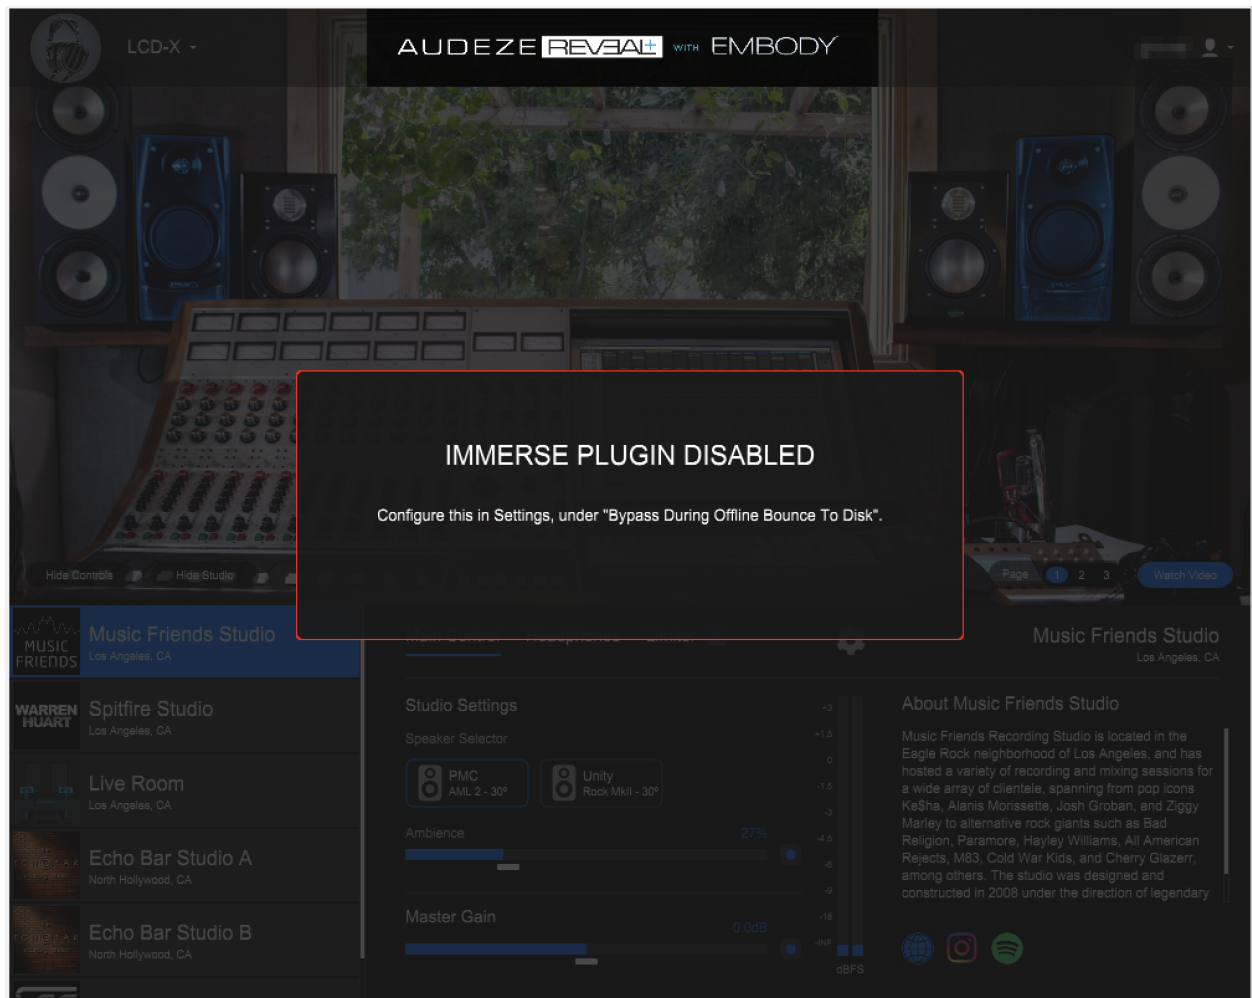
LCD-X

AUDEZE REVEAL+ WITH EMBODY

IMMERSE PLUGIN DISABLED

Configure this in Settings, under "Bypass During Offline Bounce To Disk".

Hide Controls

Hide Studio

Page 1 2 3

Watch Video

MUSIC FRIENDS

Music Friends Studio
Los Angeles, CA

WARREN HUART

Spitfire Studio
Los Angeles, CA

Live Room
Los Angeles, CA

Echo Bar Studio A
North Hollywood, CA

Echo Bar Studio B
North Hollywood, CA

Music Friends Studio
Los Angeles, CA

Studio Settings

Speaker Selector

PMC
AML 2 - 30º

Unity
Rock MkII - 30º

Ambience

27%

Master Gain

0.0dB

+3
+1.5
0
-1.5
-3
-4.5
-6
-9
-18
-INF
dBFS

About Music Friends Studio

Music Friends Recording Studio is located in the Eagle Rock neighborhood of Los Angeles, and has hosted a variety of recording and mixing sessions for a wide array of clientele, spanning from pop icons Ke$ha, Alanis Morissette, Josh Groban, and Ziggy Marley to alternative rock giants such as Bad Religion, Paramore, Hayley Williams, All American Rejects, M83, Cold War Kids, and Cherry Glazerr, among others. The studio was designed and constructed in 2008 under the direction of legendary